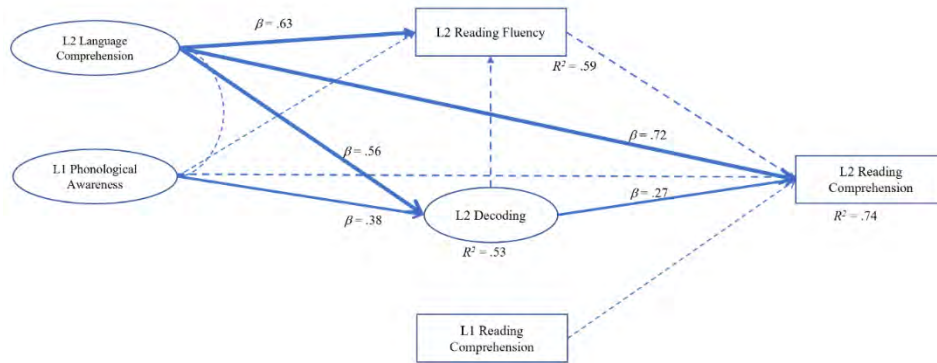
L2 Language Comprehension

$\beta = .63$

L2 Reading Fluency

$R^2 = .59$

L1 Phonological Awareness

$\beta = .56$

$\beta = .72$

L2 Reading Comprehension

$R^2 = .74$

$\beta = .38$

L2 Decoding

$\beta = .27$

$R^2 = .53$

L1 Reading Comprehension